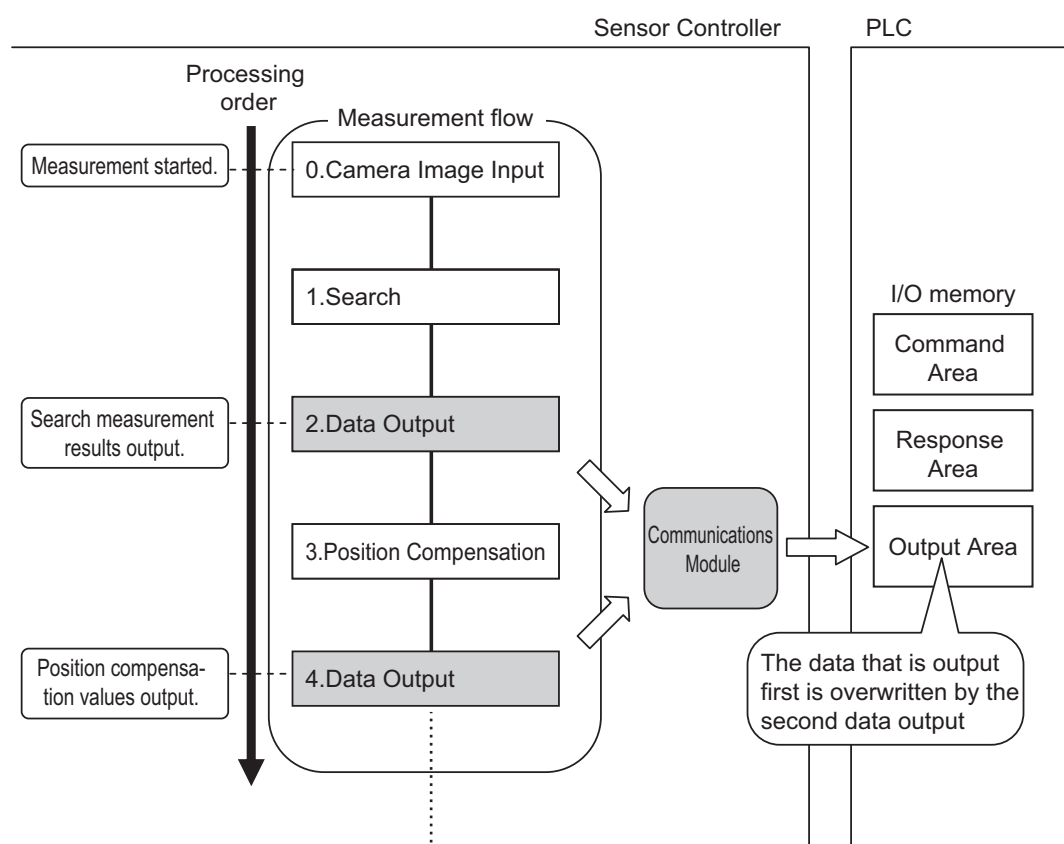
Sensor Controller

PLC

Processing order

Measurement flow

Measurement started.

0.Camera Image Input

1.Search

Search measurement results output.

2.Data Output

3.Position Compensation

Position compensation values output.

4.Data Output

Communications Module

I/O memory

Command Area

Response Area

Output Area

The data that is output first is overwritten by the second data output